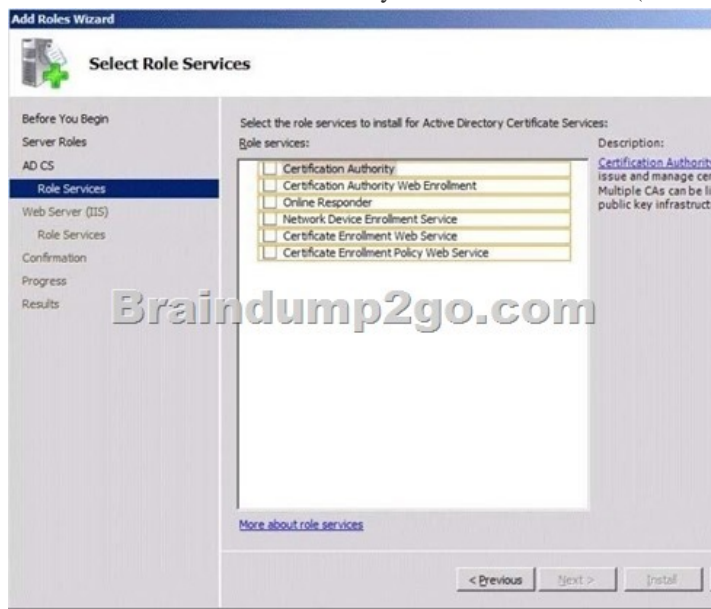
Add Roles Wizard

Select Role Services

Before You Begin
Server Roles
AD CS
Role Services
Web Server (IIS)
Role Services
Confirmation
Progress
Results

Select the role services to install for Active Directory Certificate Services:
Role services:
Certification Authority
Certification Authority Web Enrollment
Online Responder
Network Device Enrollment Service
Certificate Enrollment Web Service
Certificate Enrollment Policy Web Service

Description:
Certification Authority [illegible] issue and manage cer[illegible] Multiple CAs can be li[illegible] public key infrastruct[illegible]

Braindump2go.com

More about role services

< Previous
Next >
Install